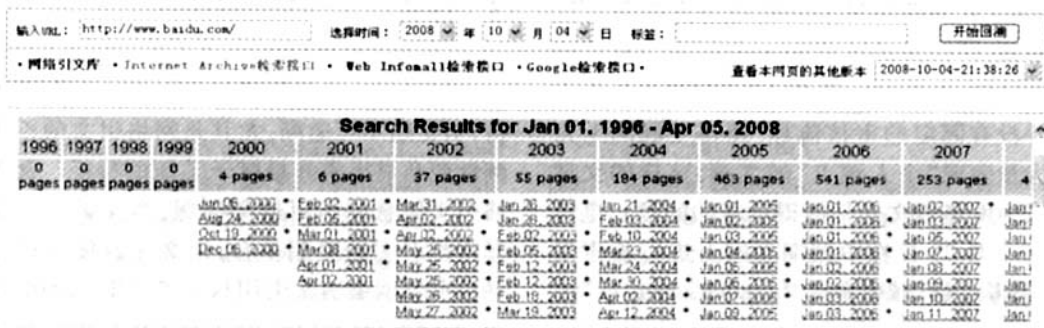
输入URL: http://www.baidu.com/ 选择时间: 2008 年 10 月 04 日 标签: 开始回溯

• 网络引文库 • Internet Archive检索接口 • Web Infomall检索接口 • Google检索接口 • 查看本网页的其他版本 2008-10-04-21:38:26

Search Results for Jan 01, 1996 - Apr 05, 2008

| 1996 | 1997 | 1998 | 1999 | 2000 | 2001 | 2002 | 2003 | 2004 | 2005 | 2006 | 2007 | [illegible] |
|---|---|---|---|---|---|---|---|---|---|---|---|---|
| 0 pages | 0 pages | 0 pages | 0 pages | 4 pages | 6 pages | 37 pages | 55 pages | 184 pages | 463 pages | 541 pages | 253 pages | 4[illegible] |
| | | | | Jun 06, 2000 • | Feb 02, 2001 • | Mar 31, 2002 • | Jan 25, 2003 • | Jan 21, 2004 • | Jan 01, 2005 | Jan 01, 2006 | Jan 02, 2007 • | Jan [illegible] |
| | | | | Aug 24, 2000 • | Feb 05, 2001 | Apr 02, 2002 • | Jan 28, 2003 | Feb 03, 2004 • | Jan 02, 2005 | Jan 01, 2006 • | Jan 03, 2007 | Jan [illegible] |
| | | | | Oct 19, 2000 • | Mar 01, 2001 | Apr 02, 2002 • | Feb 02, 2003 • | Feb 10, 2004 | Jan 03, 2005 | Jan 01, 2006 • | Jan 05, 2007 | Jan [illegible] |
| | | | | Dec 06, 2000 • | Mar 08, 2001 • | May 25, 2002 • | Feb 05, 2003 • | Mar 23, 2004 • | Jan 04, 2005 • | Jan 01, 2006 • | Jan 07, 2007 | Jan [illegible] |
| | | | | | Apr 01, 2001 • | May 25, 2002 • | Feb 12, 2003 • | Mar 24, 2004 | Jan 05, 2005 | Jan 02, 2006 | Jan 08, 2007 | Jan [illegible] |
| | | | | | Apr 02, 2001 | May 25, 2002 | Feb 12, 2003 • | Mar 30, 2004 • | Jan 06, 2005 • | Jan 02, 2006 | Jan 09, 2007 | Jan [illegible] |
| | | | | | | May 26, 2002 | Feb 18, 2003 • | Apr 02, 2004 • | Jan 07, 2005 • | Jan 03, 2006 | Jan 10, 2007 | Jan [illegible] |
| | | | | | | May 27, 2002 • | Mar 19, 2003 | Apr 12, 2004 • | Jan 08, 2005 | Jan 03, 2006 • | Jan 11, 2007 | Jan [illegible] |